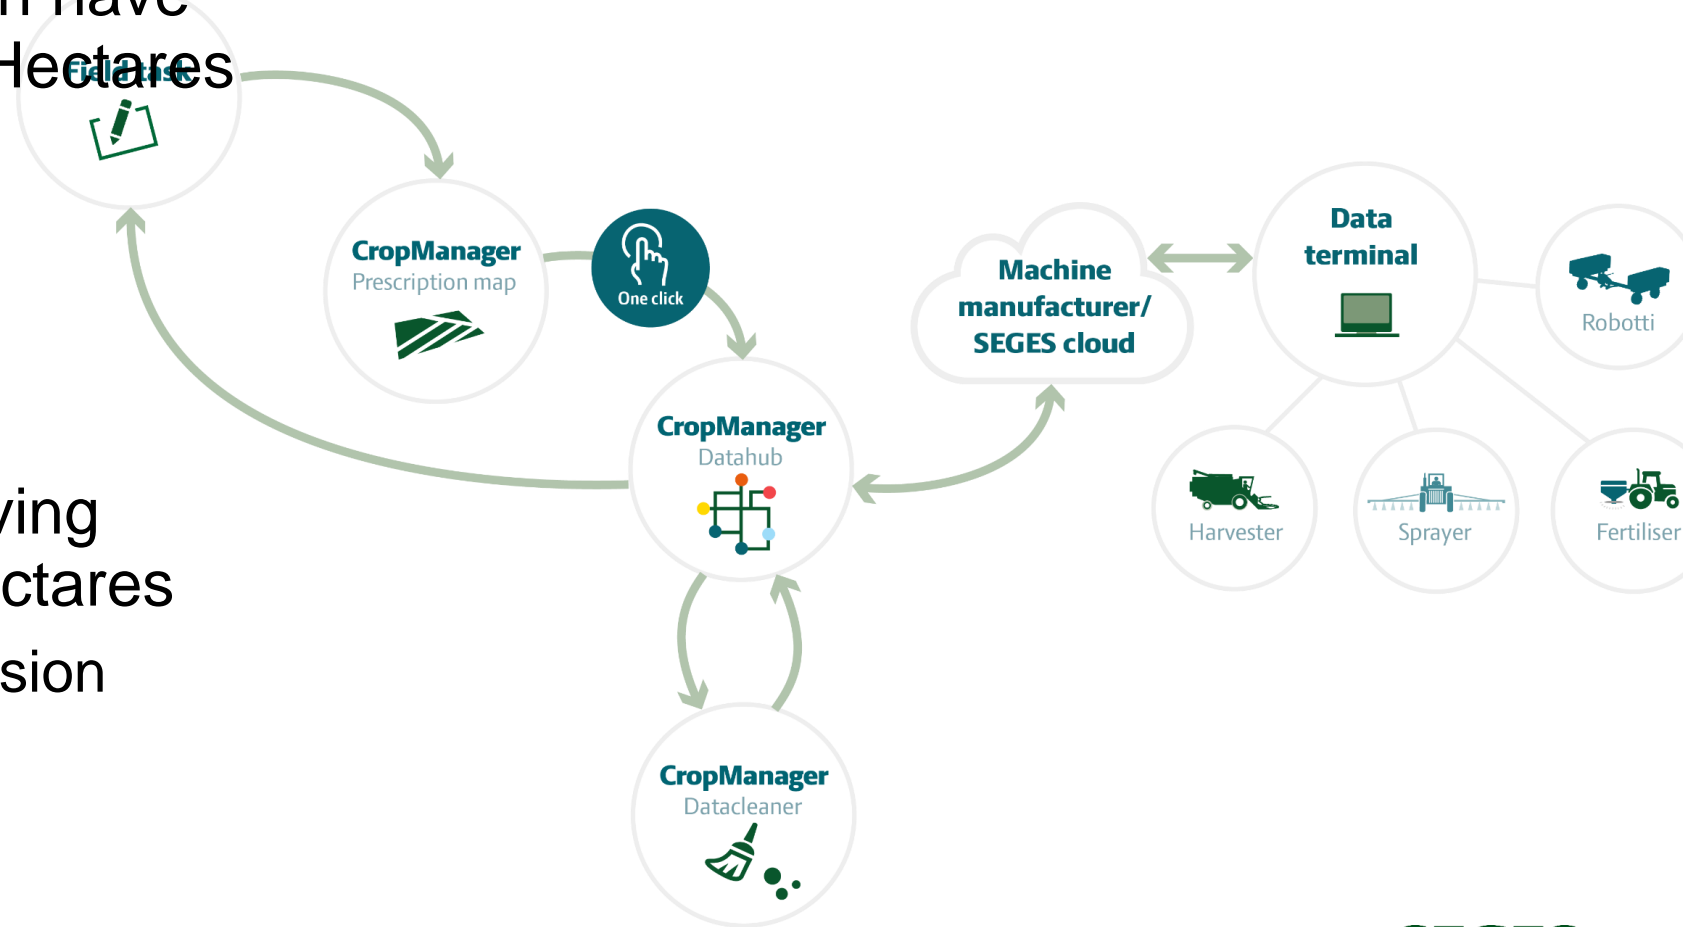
n have
Hectares
Field task

ving
ctares
sion

CropManager
Prescription map

One click

CropManager
Datahub

CropManager
Datacleaner

Machine manufacturer/ SEGES cloud

Data terminal

Robotti

Harvester

Sprayer

Fertiliser